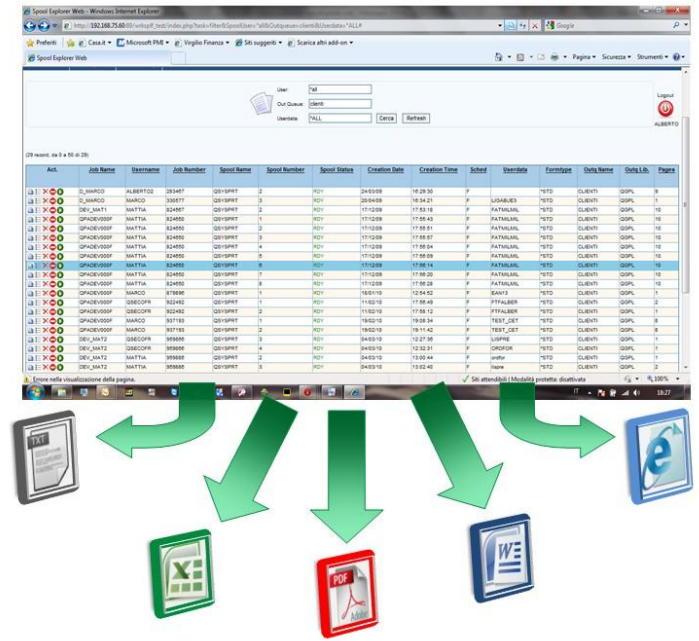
Spool Explorer Web - Windows Internet Explorer

http://192.168.75.60:80/websplf_test/index.php?task=filter&SpoolUser=*all&Outqueue=clienti&Userdata=*ALL#

Google

Preferiti | Casa.it | Microsoft PMI | Virgilio Finanza | Siti suggeriti | Scarica altri add-on

Spool Explorer Web

Pagina | Sicurezza | Strumenti

User: *all
Out Queue: clienti
Userdata: *ALL
Cerca | Refresh

Logout
ALBERTO

(29 record, da 0 a 50 di 29)

| Act. | Job Name | Username | Job Number | Spool Name | Spool Number | Spool Status | Creation Date | Creation Time | Sched | Userdata | Formtype | Outq Name | Outq Lib. | Pages |
|---|---|---|---|---|---|---|---|---|---|---|---|---|---|---|
| | D_MARCO | ALBERTO2 | 283467 | QSYSPRT | 2 | RDY | 24/03/09 | 16:28:30 | F | | *STD | CLIENTI | QGPL | 9 |
| | D_MARCO | MARCO | 330577 | QSYSPRT | 3 | RDY | 20/04/09 | 16:34:21 | F | LIGABUE3 | *STD | CLIENTI | QGPL | 1 |
| | DEV_MAT1 | MATTIA | 824650 | QSYSPRT | 2 | RDY | 17/12/09 | 17:53:16 | F | FATMIUMIL | *STD | CLIENTI | QGPL | 10 |
| | QPADEV000F | MATTIA | 824650 | QSYSPRT | 1 | RDY | 17/12/09 | 17:55:43 | F | FATMIUMIL | *STD | CLIENTI | QGPL | 10 |
| | QPADEV000F | MATTIA | 824650 | QSYSPRT | 2 | RDY | 17/12/09 | 17:55:51 | F | FATMIUMIL | *STD | CLIENTI | QGPL | 10 |
| | QPADEV000F | MATTIA | 824650 | QSYSPRT | 3 | RDY | 17/12/09 | 17:55:57 | F | FATMIUMIL | *STD | CLIENTI | QGPL | 10 |
| | QPADEV000F | MATTIA | 824650 | QSYSPRT | 4 | RDY | 17/12/09 | 17:56:04 | F | FATMIUMIL | *STD | CLIENTI | QGPL | 10 |
| | QPADEV000F | MATTIA | 824650 | QSYSPRT | 5 | RDY | 17/12/09 | 17:56:09 | F | FATMIUMIL | *STD | CLIENTI | QGPL | 10 |
| | QPADEV000F | MATTIA | 824650 | QSYSPRT | 6 | RDY | 17/12/09 | 17:56:14 | F | FATMIUMIL | *STD | CLIENTI | QGPL | 10 |
| | QPADEV000F | MATTIA | 824650 | QSYSPRT | 7 | RDY | 17/12/09 | 17:56:20 | F | FATMIUMIL | *STD | CLIENTI | QGPL | 10 |
| | QPADEV000F | MATTIA | 824650 | QSYSPRT | 8 | RDY | 17/12/09 | 17:56:28 | F | FATMIUMIL | *STD | CLIENTI | QGPL | 10 |
| | QPADEV000F | MARCO | 879896 | QSYSPRT | 1 | RDY | 18/01/10 | 12:54:52 | F | EANY3 | *STD | CLIENTI | QGPL | 1 |
| | QPADEV000F | QSECOFR | 922492 | QSYSPRT | 1 | RDY | 11/02/10 | 17:58:49 | F | FTFALBER | *STD | CLIENTI | QGPL | 2 |
| | QPADEV000F | QSECOFR | 922492 | QSYSPRT | 2 | RDY | 11/02/10 | 17:58:12 | F | FTFALBER | *STD | CLIENTI | QGPL | 1 |
| | QPADEV000F | MARCO | 937193 | QSYSPRT | 1 | RDY | 19/02/10 | 19:08:34 | F | TEST_CET | *STD | CLIENTI | QGPL | 8 |
| | QPADEV000F | MARCO | 937193 | QSYSPRT | 2 | RDY | 19/02/10 | 19:11:42 | F | TEST_CET | *STD | CLIENTI | QGPL | 8 |
| | DEV_MAT2 | QSECOFR | 959666 | QSYSPRT | 3 | RDY | 04/03/10 | 12:27:36 | F | LISPRE | *STD | CLIENTI | QGPL | 1 |
| | DEV_MAT2 | QSECOFR | 959666 | QSYSPRT | 4 | RDY | 04/03/10 | 12:32:31 | F | ORDFOR | *STD | CLIENTI | QGPL | 1 |
| | DEV_MAT2 | MATTIA | 959666 | QSYSPRT | 2 | RDY | 04/03/10 | 13:00:44 | F | ordfor | *STD | CLIENTI | QGPL | 1 |
| | DEV_MAT2 | MATTIA | 959666 | QSYSPRT | 3 | RDY | 04/03/10 | 13:02:40 | F | lispre | *STD | CLIENTI | QGPL | 2 |

Errore nella visualizzazione della pagina.

Siti attendibili | Modalità protetta: disattivata

100%

18:27

TXT

PDF
Adobe